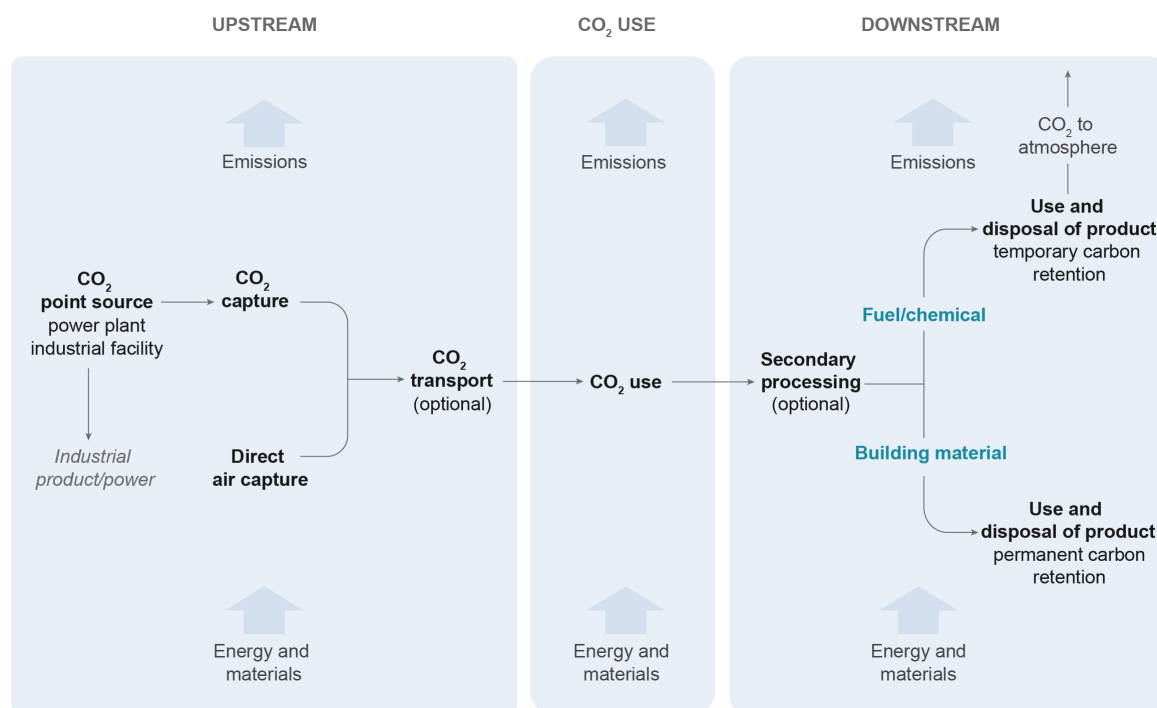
UPSTREAM

$CO_2$ USE

DOWNSTREAM

Emissions

Emissions

Emissions

$CO_2$ to atmosphere

Use and disposal of product
temporary carbon retention

$CO_2$ point source
power plant
industrial facility

$CO_2$ capture

Fuel/chemical

$CO_2$ transport
(optional)

$CO_2$ use

Secondary processing
(optional)

Industrial product/power

Direct air capture

Building material

Use and disposal of product
permanent carbon retention

Energy and materials

Energy and materials

Energy and materials